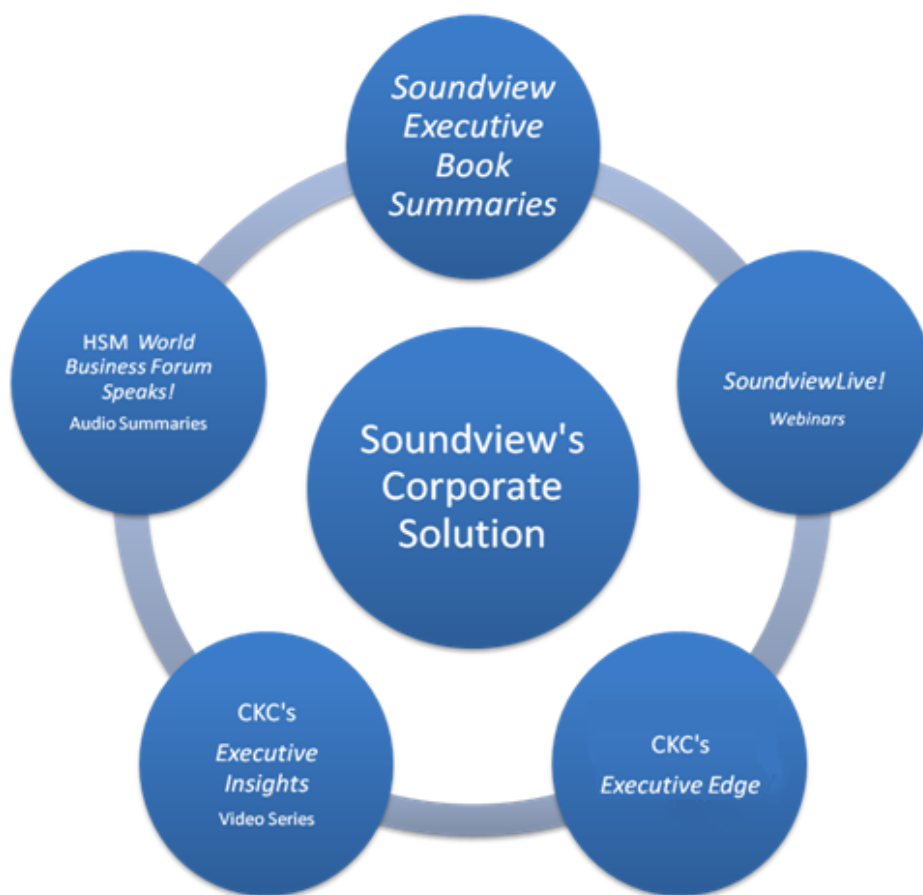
Soundview Executive Book Summaries

HSM World Business Forum Speaks!
Audio Summaries

Soundview's Corporate Solution

SoundviewLive!
Webinars

CKC's
Executive Insights
Video Series

CKC's
Executive Edge